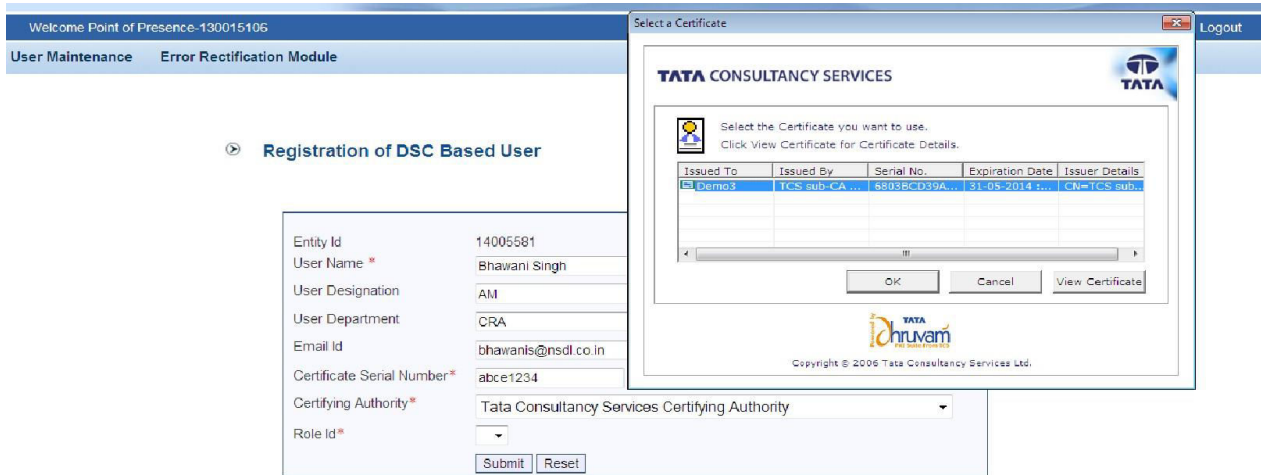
Welcome Point of Presence-130015106

Logout

User Maintenance Error Rectification Module

Registration of DSC Based User

Entity Id 14005581
User Name * Bhawani Singh
User Designation AM
User Department CRA
Email Id bhawanis@nsdl.co.in
Certificate Serial Number* abce1234
Certifying Authority* Tata Consultancy Services Certifying Authority
Role Id*

Submit Reset

Select a Certificate

TATA CONSULTANCY SERVICES

TATA

Select the Certificate you want to use.
Click View Certificate for Certificate Details.

| Issued To | Issued By | Serial No. | Expiration Date | Issuer Details |
|---|---|---|---|---|
| Demo3 | TCS sub-CA ... | 6803BCD39A... | 31-05-2014 :... | CN=TCS sub... |

OK Cancel View Certificate

TATA
Dhruvam

Copyright © 2006 Tata Consultancy Services Ltd.